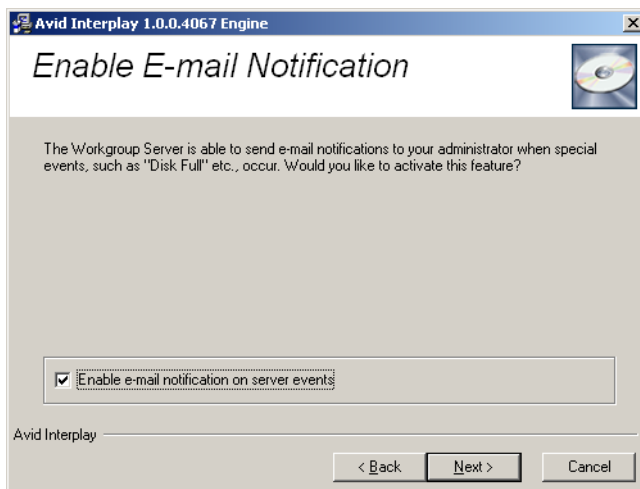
Avid Interplay 1.0.0.4067 Engine

Enable E-mail Notification

The Workgroup Server is able to send e-mail notifications to your administrator when special events, such as "Disk Full" etc., occur. Would you like to activate this feature?

Enable e-mail notification on server events

Avid Interplay

< Back

Next >

Cancel